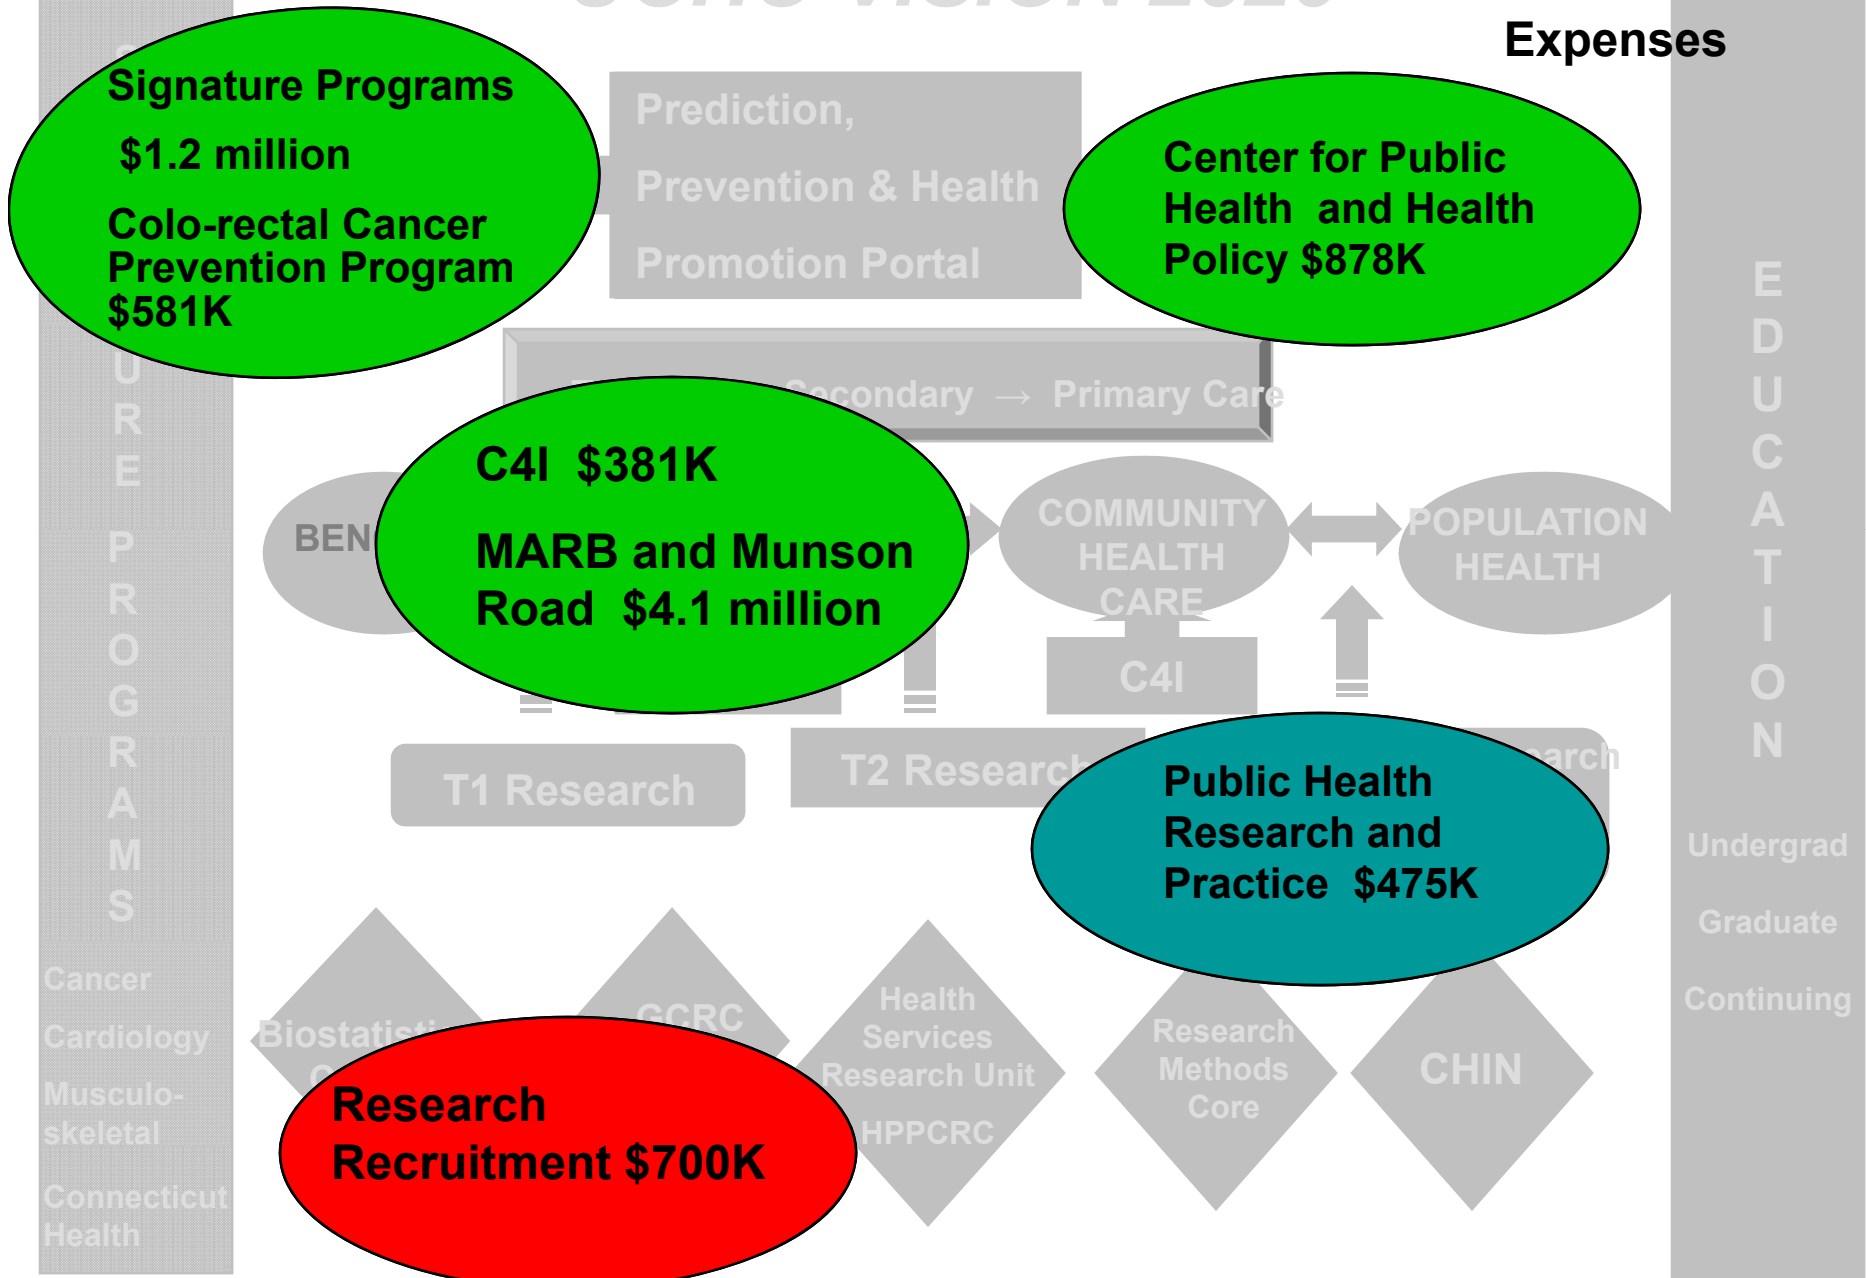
Expenses

Signature Programs

$1.2 million

Colo-rectal Cancer Prevention Program $581K

Prediction,

Prevention & Health

Promotion Portal

Center for Public Health and Health Policy $878K

U
R
E

P
R
O
G
R
A
M
S

Secondary → Primary Care

C4I $381K

MARB and Munson Road $4.1 million

BEN

COMMUNITY HEALTH CARE

POPULATION HEALTH

C4I

T1 Research

T2 Research

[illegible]earch

Public Health Research and Practice $475K

E
D
U
C
A
T
I
O
N

Undergrad

Graduate

Continuing

Cancer

Cardiology

Musculo-skeletal

Connecticut Health

Biostatisti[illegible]

GCRC

Health Services Research Unit

HPPCRC

Research Methods Core

CHIN

Research Recruitment $700K